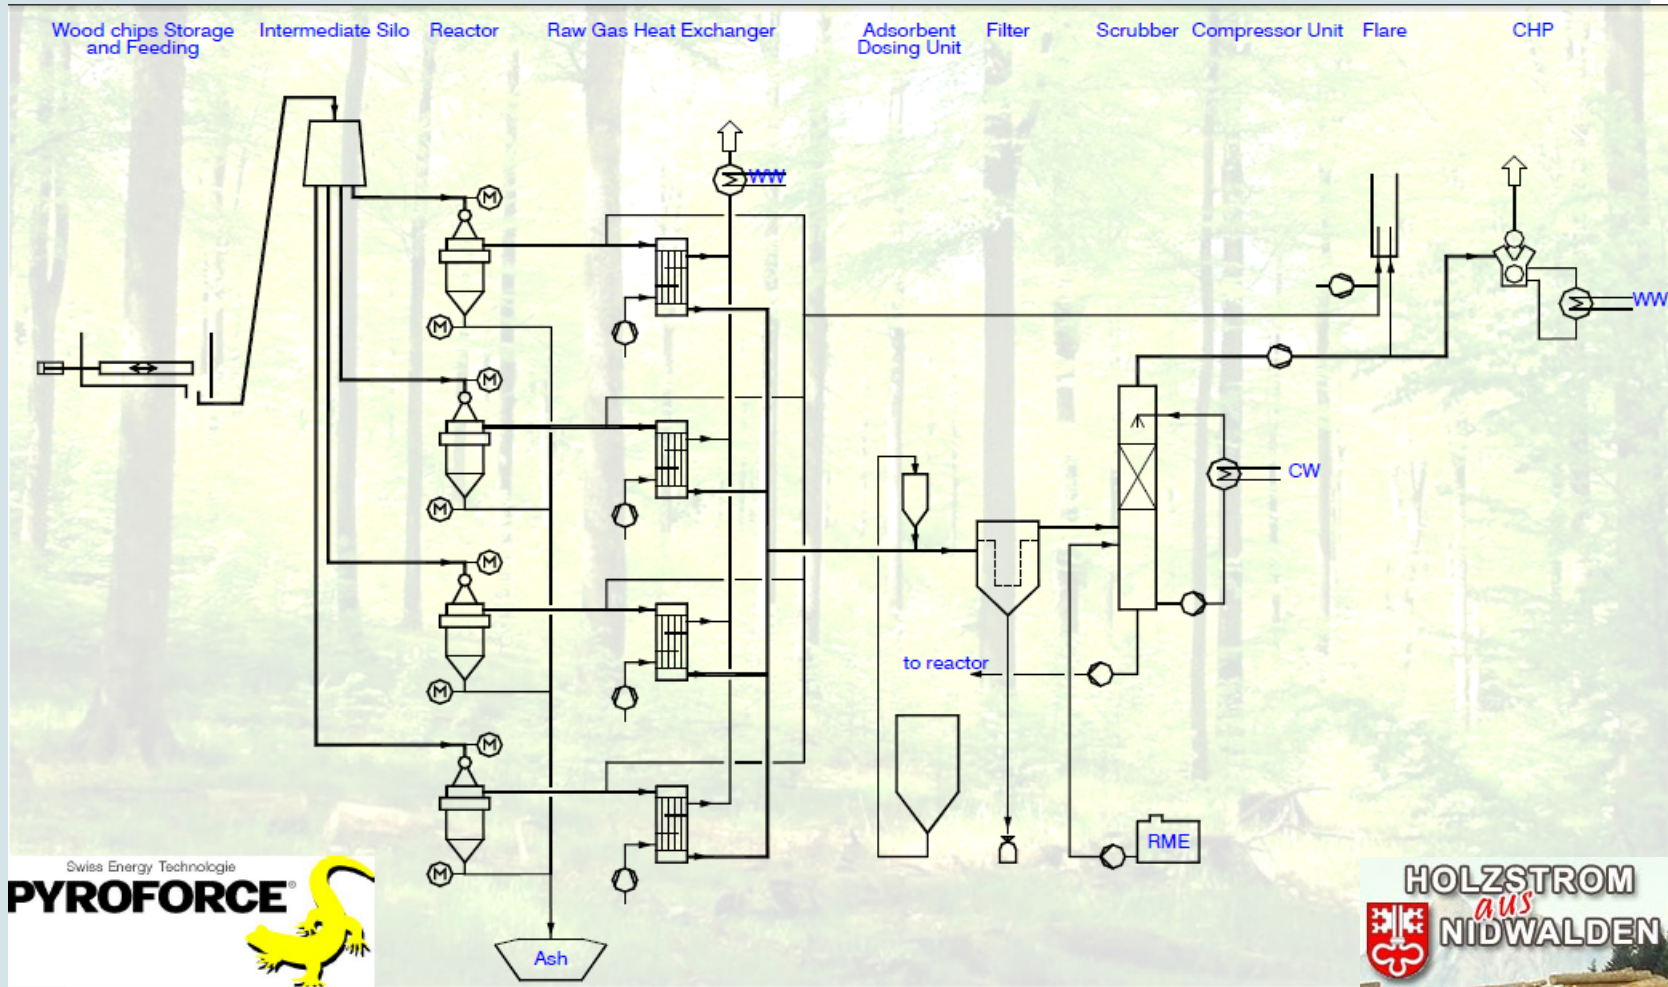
Wood chips Storage and Feeding

Intermediate Silo

Reactor

Raw Gas Heat Exchanger

Adsorbent Dosing Unit

Filter

Scrubber

Compressor Unit

Flare

CHP

M

M

M

M

M

M

M

M

WW

WW

CW

to reactor

RME

Ash

Swiss Energy Technologie

PYROFORCE®

HOLZSTROM aus NIDWALDEN